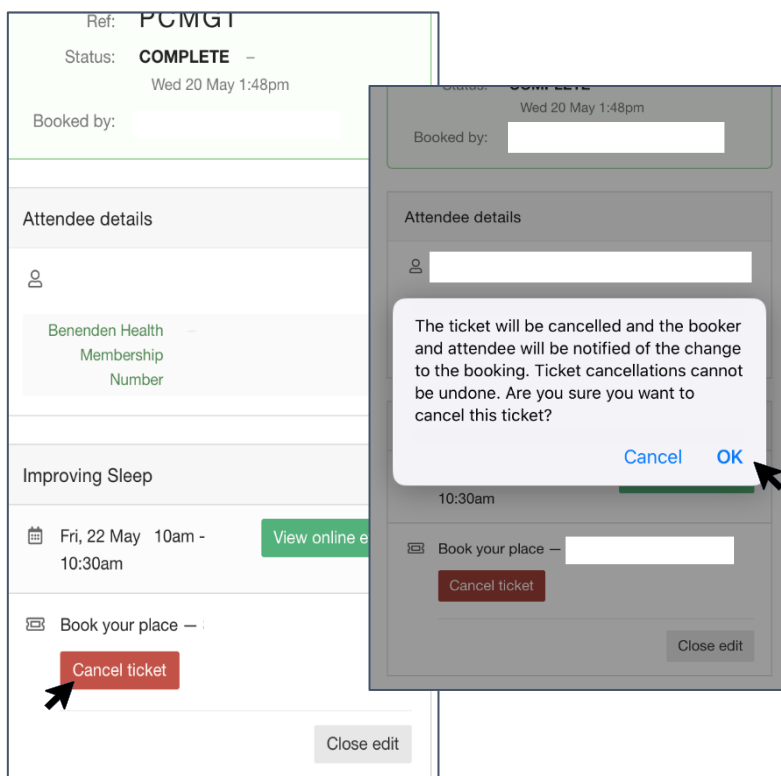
Ref: PCMGT
Status: COMPLETE –
Wed 20 May 1:48pm
Booked by:

Attendee details

Benenden Health Membership Number –

Improving Sleep

Fri, 22 May 10am - 10:30am

View online e

Book your place —

Cancel ticket

Close edit

Status: COMPLETE
Wed 20 May 1:48pm
Booked by:

Attendee details

The ticket will be cancelled and the booker and attendee will be notified of the change to the booking. Ticket cancellations cannot be undone. Are you sure you want to cancel this ticket?

Cancel OK

10:30am

Book your place —

Cancel ticket

Close edit